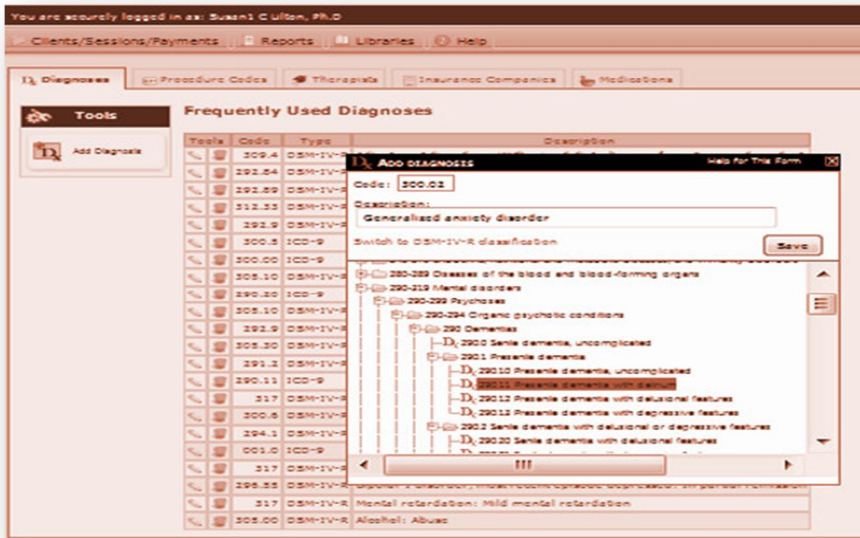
You are securely logged in as: Susan C Hilton, Ph.D

Clients/Sessions/Payments | Reports | Libraries | Help

Diagnoses | Procedure Codes | Therapists | Insurance Companies | Medications

Tools

Add Diagnosis

Frequently Used Diagnoses

| Tools | Code | Type | Description |
|---|---|---|---|
| | 309.4 | DSM-IV-R | |
| | 292.84 | DSM-IV-R | |
| | 292.89 | DSM-IV-R | |
| | 312.33 | DSM-IV-R | |
| | 292.9 | DSM-IV-R | |
| | 300.5 | ICD-9 | |
| | 300.00 | DSM-IV-R | |
| | 305.10 | DSM-IV-R | |
| | 290.20 | ICD-9 | |
| | 305.10 | DSM-IV-R | |
| | 292.9 | DSM-IV-R | |
| | 305.30 | DSM-IV-R | |
| | 291.2 | DSM-IV-R | |
| | 290.11 | ICD-9 | |
| | 317 | DSM-IV-R | |
| | 300.6 | DSM-IV-R | |
| | 294.1 | DSM-IV-R | |
| | 001.0 | ICD-9 | |
| | 317 | DSM-IV-R | |
| | 296.55 | DSM-IV-R | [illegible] |
| | 317 | DSM-IV-R | Mental retardation: Mild mental retardation |
| | 305.00 | DSM-IV-R | Alcohol: Abuse |

Add Diagnoses | Help for This Form

Code: 300.02

Description:
Generalized anxiety disorder

Switch to DSM-IV-R classification

Save

280-289 Diseases of the blood and blood-forming organs
290-319 Mental disorders
290-299 Psychoses
290-294 Organic psychotic conditions
290 Dementias
2900 Senile dementia, uncomplicated
2901 Presenile dementia
29010 Presenile dementia, uncomplicated
29011 Presenile dementia with delirium
29012 Presenile dementia with delusional features
29013 Presenile dementia with depressive features
2902 Senile dementia with delusional or depressive features
29020 Senile dementia with delusional features